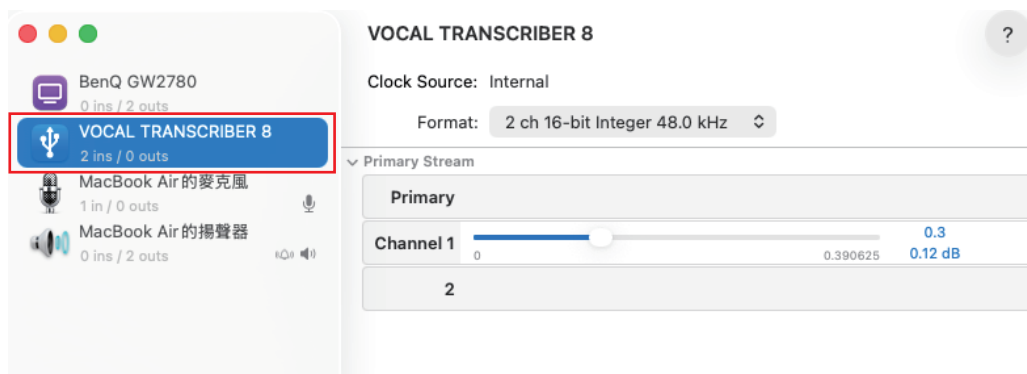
BenQ GW2780
0 ins / 2 outs

VOCAL TRANSCRIBER 8
2 ins / 0 outs

MacBook Air 的麥克風
1 in / 0 outs

MacBook Air 的揚聲器
0 ins / 2 outs

VOCAL TRANSCRIBER 8

?

Clock Source: Internal

Format: 2 ch 16-bit Integer 48.0 kHz

Primary Stream

Primary

Channel 1
0
0.390625
0.3
0.12 dB

2